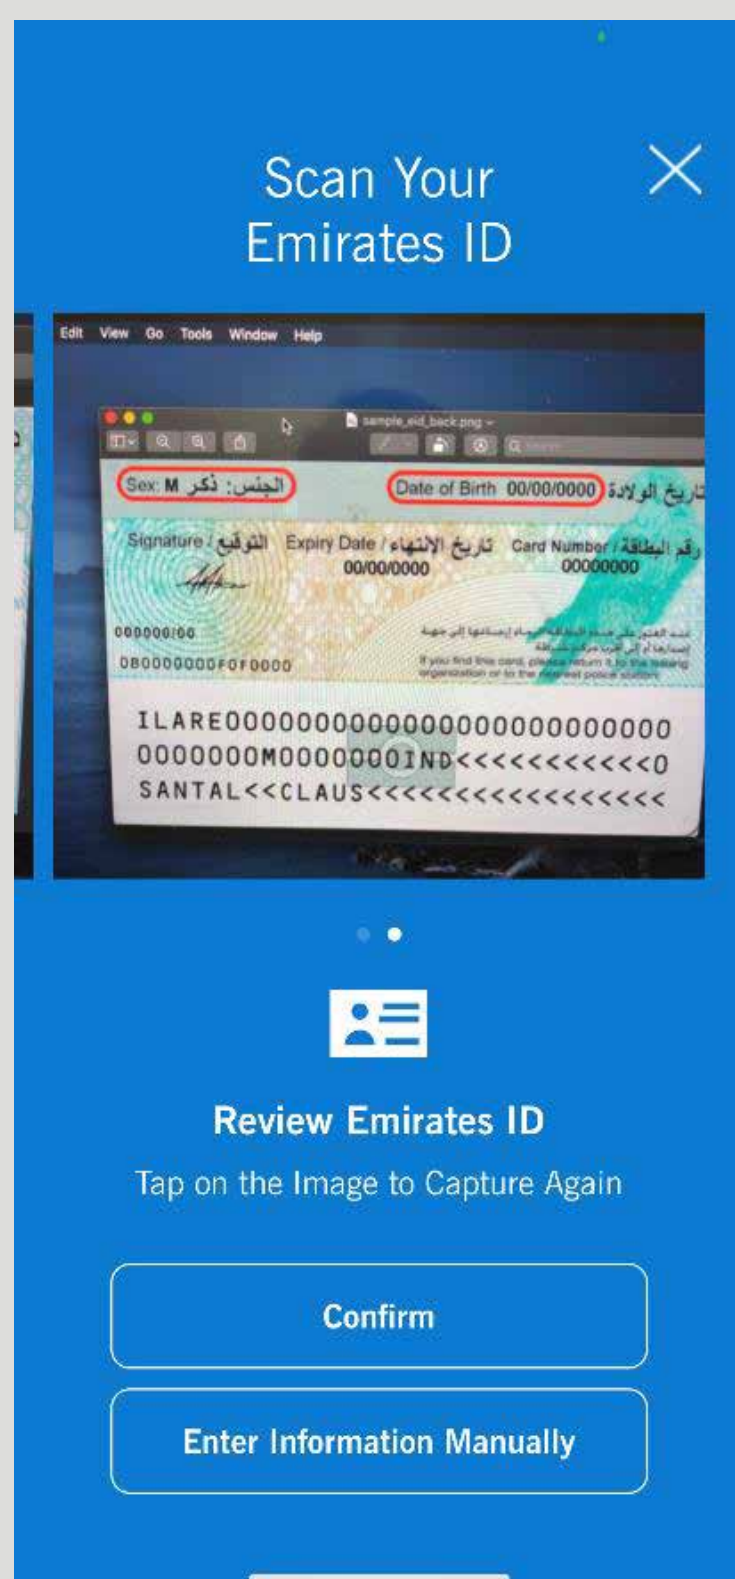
Scan Your Emirates ID

Edit View Go Tools Window Help

sample_eid_back.png

Sex: M الجنس: ذكر

Date of Birth 00/00/0000 تاريخ الولادة

Signature / التوقيع

Expiry Date / تاريخ الإنتهاء 00/00/0000

Card Number / رقم البطاقة 00000000

000000/00

0B0000000F0F0000

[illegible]

If you find this card, please return it to the issuing organization or to the nearest police station

ILARE000000000000000000000000000
0000000M0000000IND<<<<<<<<<<<0
SANTAL<<CLAUS<<<<<<<<<<<<<<<<<<

Review Emirates ID

Tap on the Image to Capture Again

Confirm

Enter Information Manually